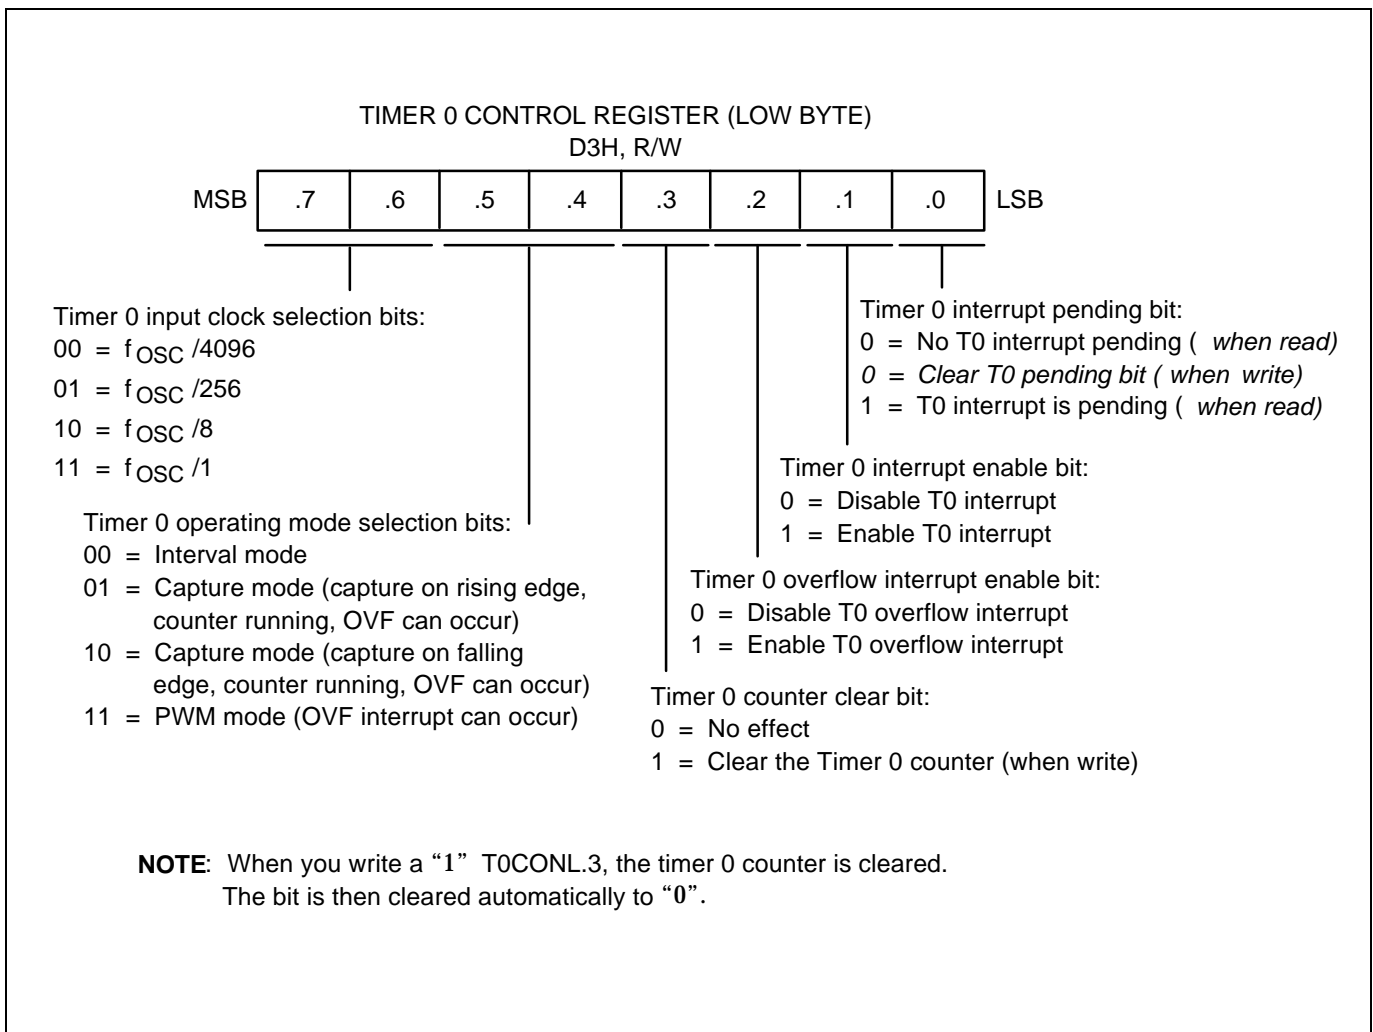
TIMER 0 CONTROL REGISTER (LOW BYTE)
D3H, R/W

| MSB | .7 | .6 | .5 | .4 | .3 | .2 | .1 | .0 | LSB |
|---|---|---|---|---|---|---|---|---|---|

Timer 0 interrupt pending bit:
0 = No T0 interrupt pending ( when read)
0 = Clear T0 pending bit ( when write)
1 = T0 interrupt is pending ( when read)

Timer 0 input clock selection bits:
00 = $f_{OSC}/4096$
01 = $f_{OSC}/256$
10 = $f_{OSC}/8$
11 = $f_{OSC}/1$

Timer 0 interrupt enable bit:
0 = Disable T0 interrupt
1 = Enable T0 interrupt

Timer 0 operating mode selection bits:
00 = Interval mode
01 = Capture mode (capture on rising edge, counter running, OVF can occur)
10 = Capture mode (capture on falling edge, counter running, OVF can occur)
11 = PWM mode (OVF interrupt can occur)

Timer 0 overflow interrupt enable bit:
0 = Disable T0 overflow interrupt
1 = Enable T0 overflow interrupt

Timer 0 counter clear bit:
0 = No effect
1 = Clear the Timer 0 counter (when write)

NOTE: When you write a "1" T0CONL.3, the timer 0 counter is cleared. The bit is then cleared automatically to "0".